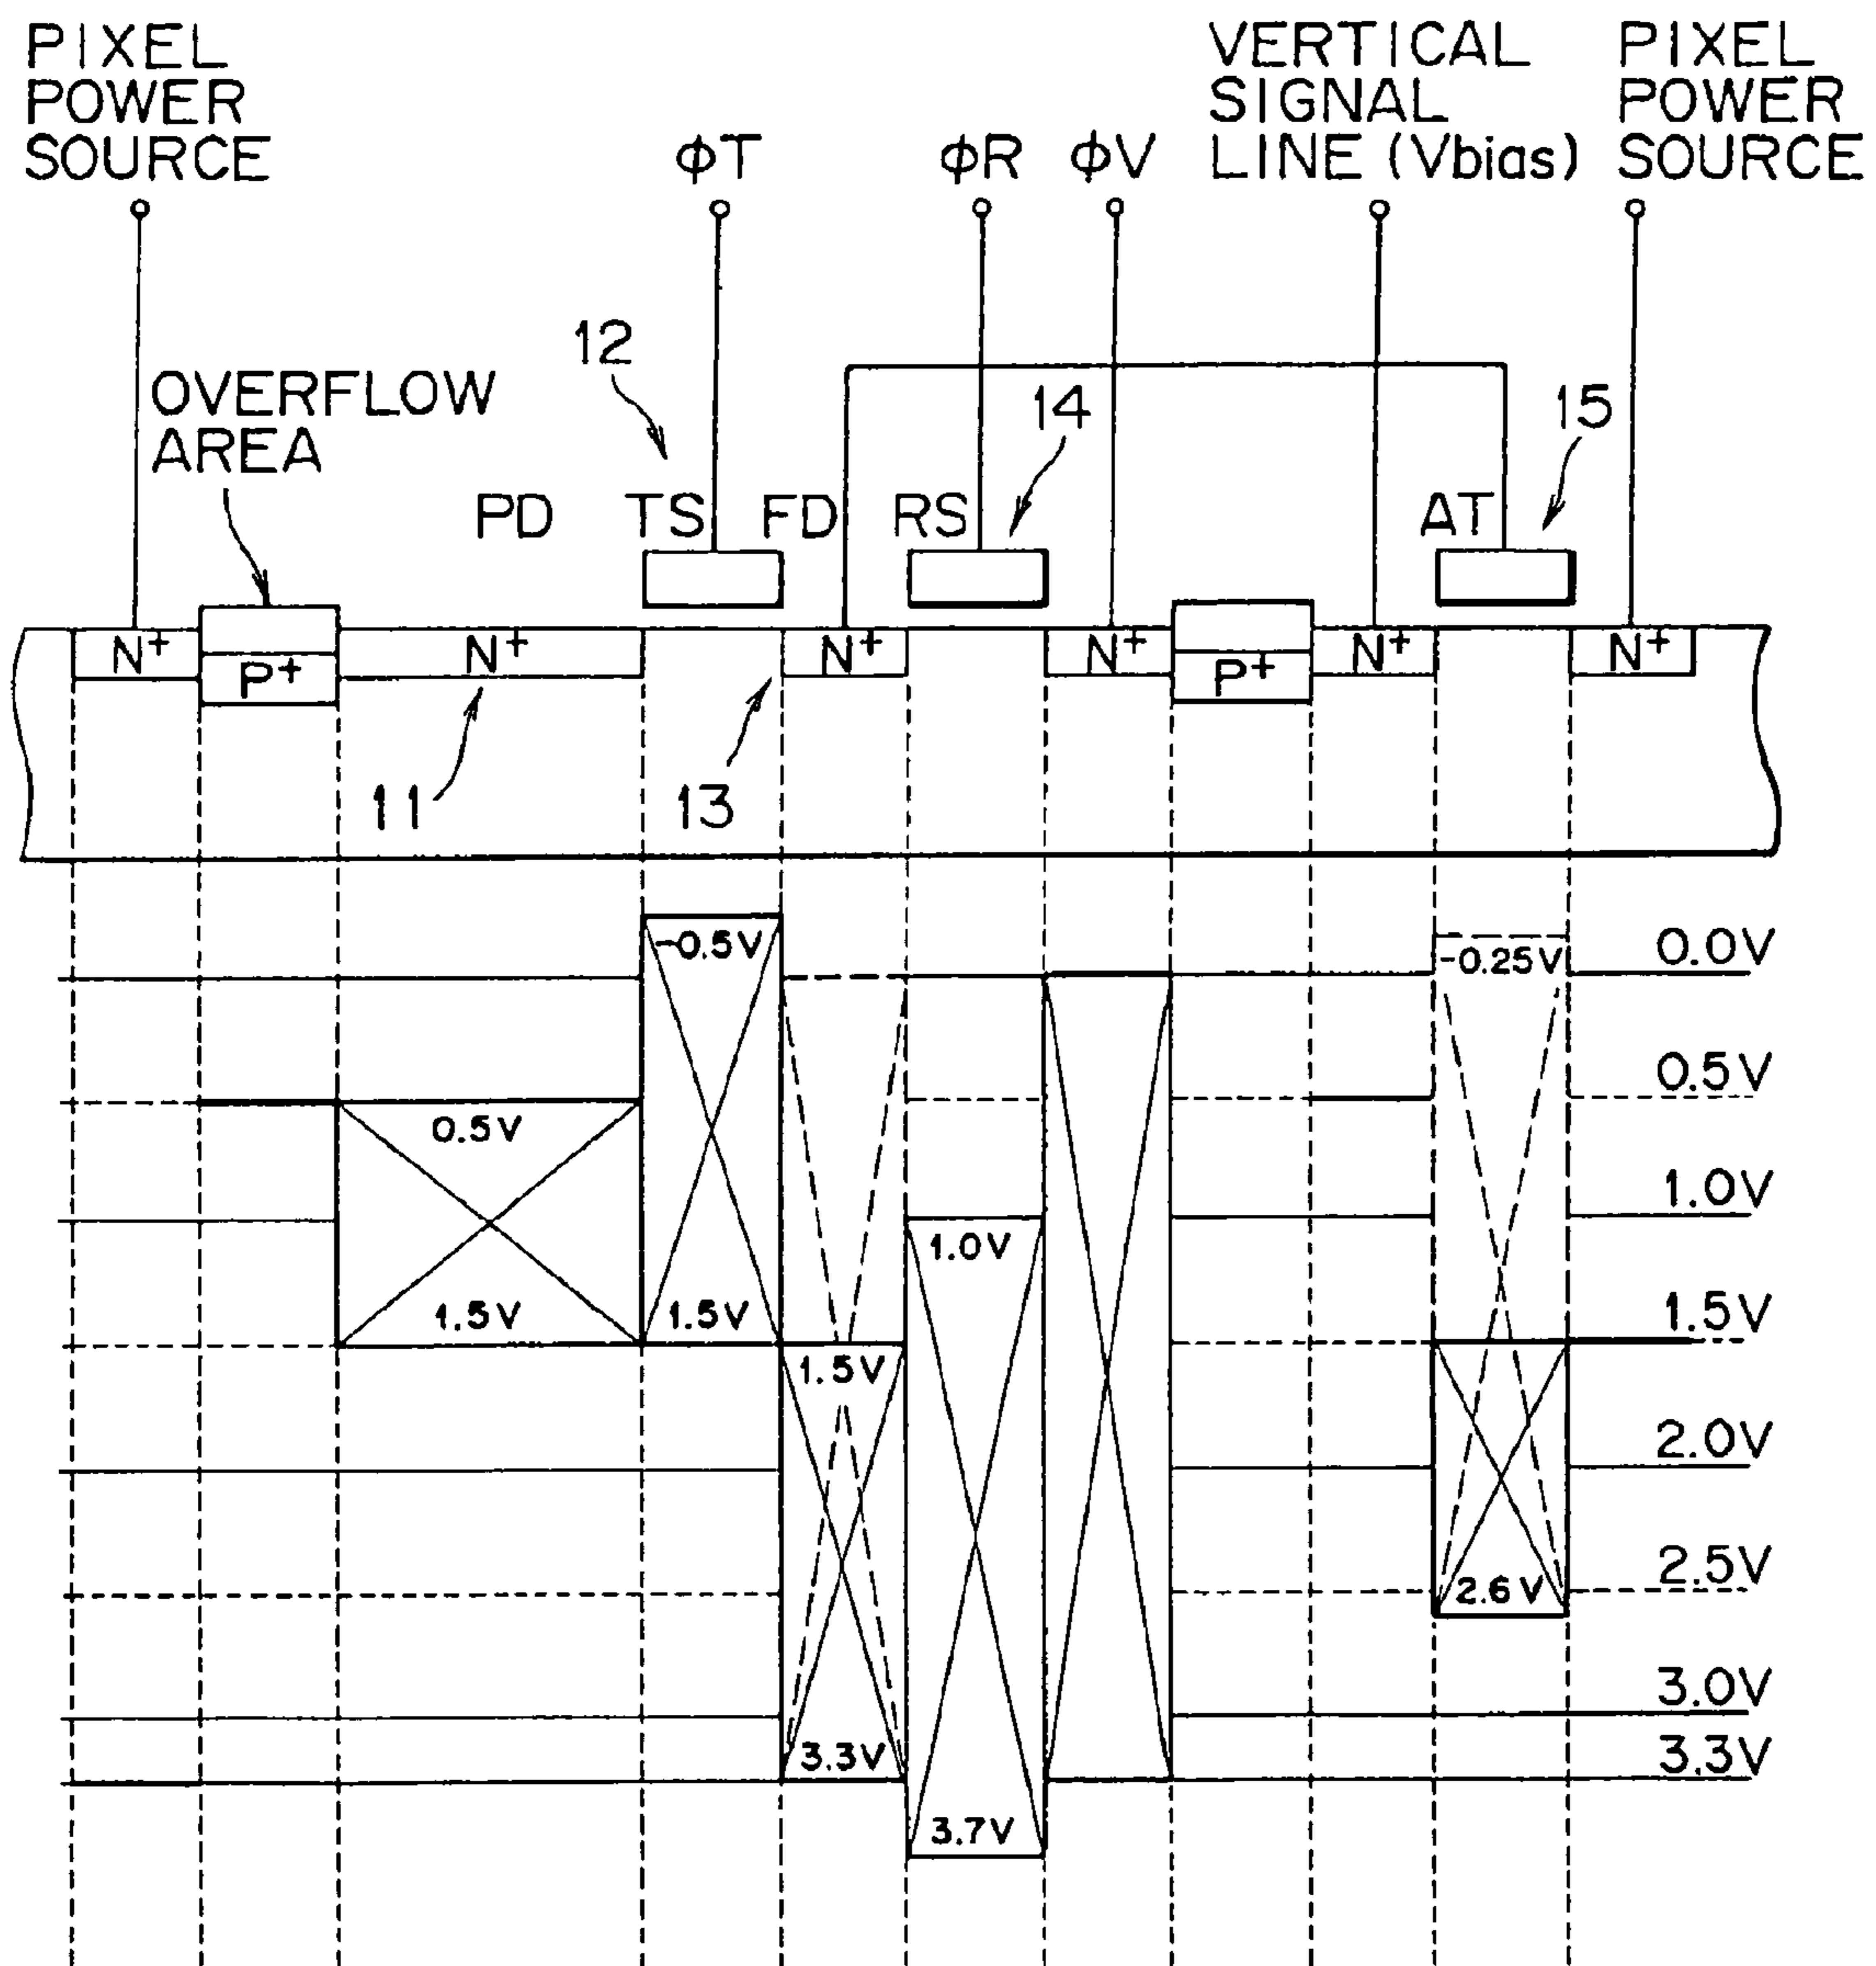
PIXEL POWER SOURCE

$\phi T$

$\phi R$ $\phi V$

VERTICAL SIGNAL LINE (Vbias)

PIXEL POWER SOURCE

12

OVERFLOW AREA

14

15

PD TS FD RS AT

$N^+$ $P^+$ $N^+$ $N^+$ $N^+$ $P^+$ $N^+$ $N^+$

11

13

-0.5V

-0.25V

0.0V

0.5V

0.5V

1.0V

1.0V

1.5V

1.5V

1.5V

1.5V

2.0V

2.5V

2.6V

3.0V

3.3V

3.3V

3.7V